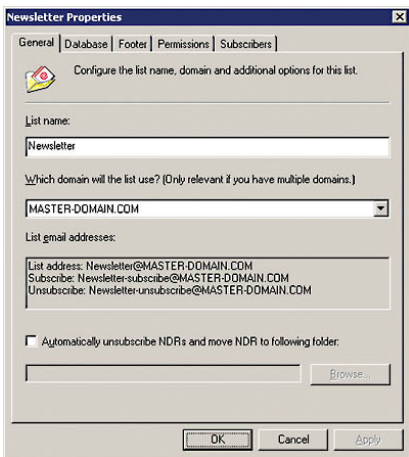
Newsletter Properties

General | Database | Footer | Permissions | Subscribers

Configure the list name, domain and additional options for this list.

List name:

Newsletter

Which domain will the list use? (Only relevant if you have multiple domains.)

MASTER-DOMAIN.COM

List email addresses:

List address: Newsletter@MASTER-DOMAIN.COM
Subscribe: Newsletter-subscribe@MASTER-DOMAIN.COM
Unsubscribe: Newsletter-unsubscribe@MASTER-DOMAIN.COM

Automatically unsubscribe NDRs and move NDR to following folder:

Browse...

OK | Cancel | Apply